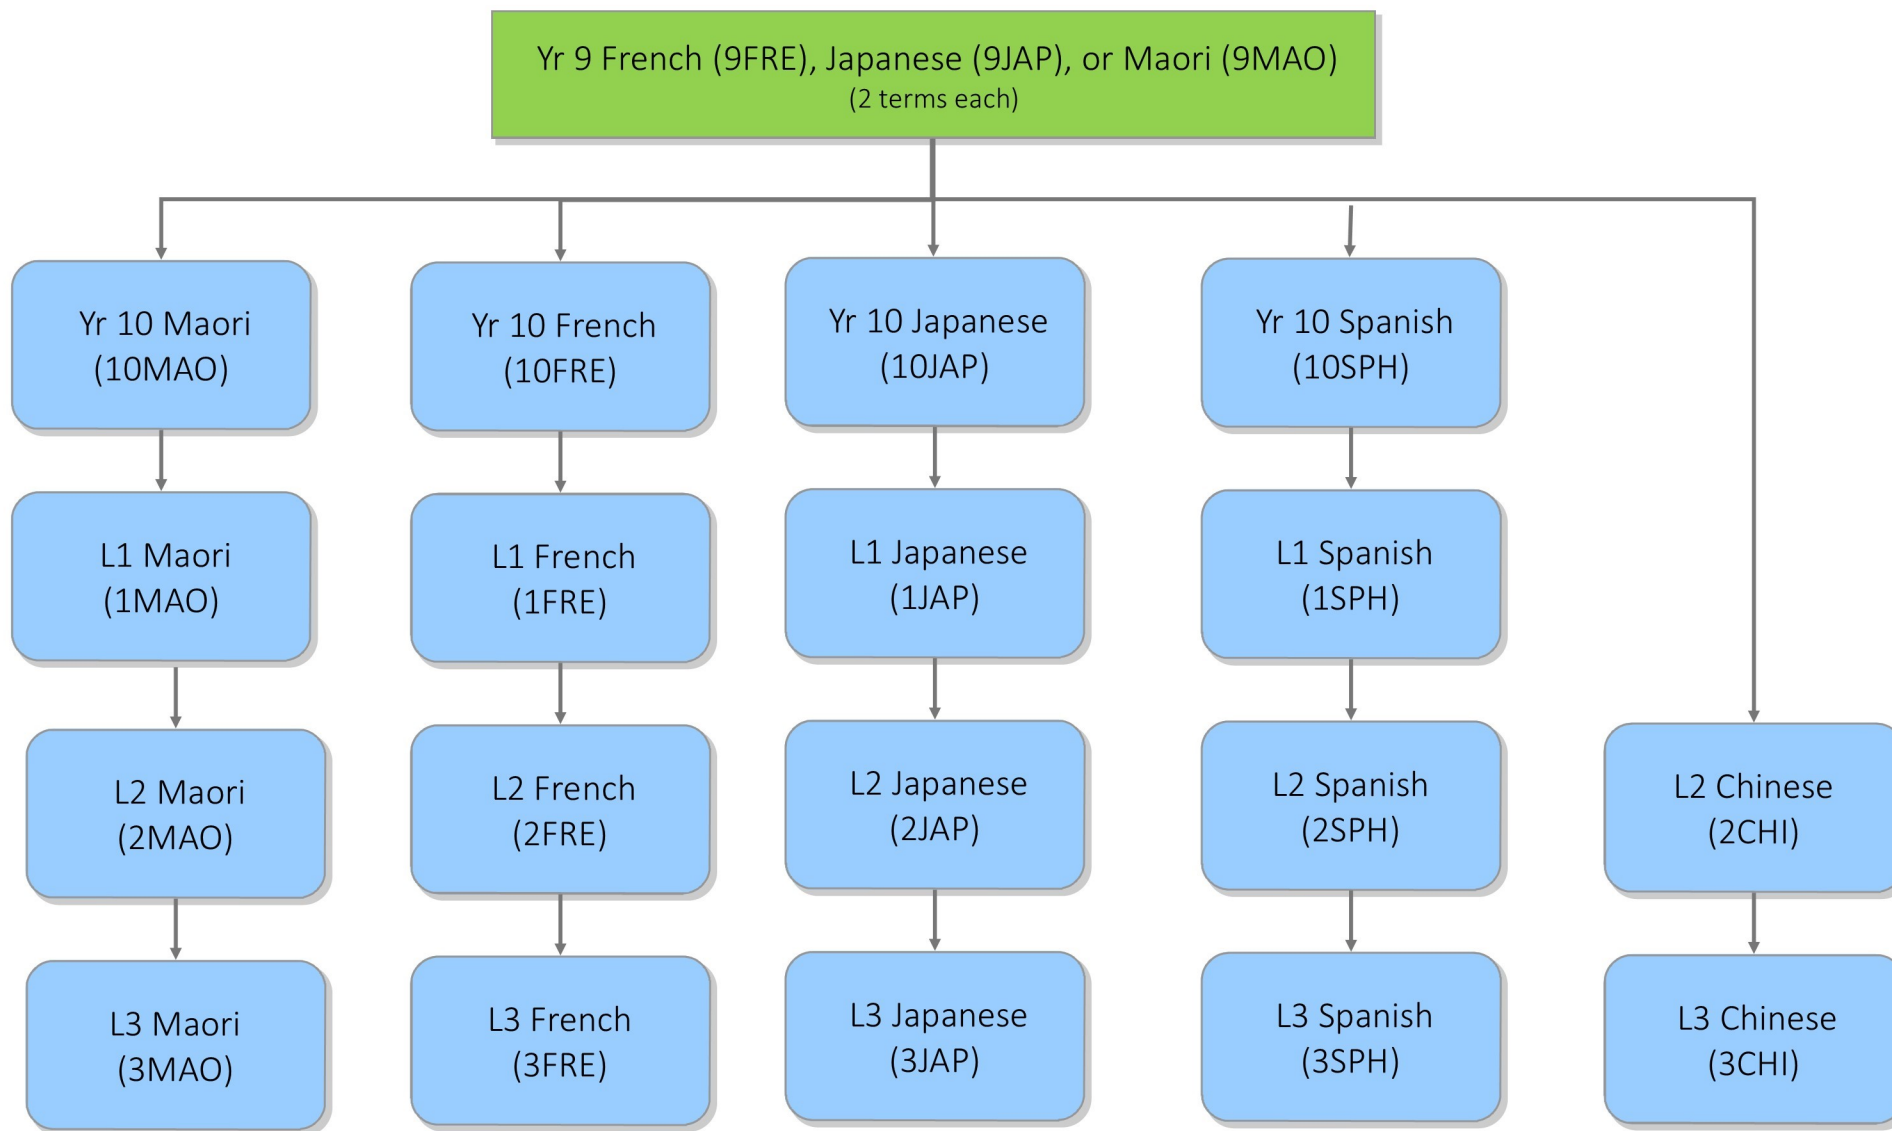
Yr 9 French (9FRE), Japanese (9JAP), or Maori (9MAO)
(2 terms each)

Yr 10 Maori
(10MAO)

L1 Maori
(1MAO)

L2 Maori
(2MAO)

L3 Maori
(3MAO)

Yr 10 French
(10FRE)

L1 French
(1FRE)

L2 French
(2FRE)

L3 French
(3FRE)

Yr 10 Japanese
(10JAP)

L1 Japanese
(1JAP)

L2 Japanese
(2JAP)

L3 Japanese
(3JAP)

Yr 10 Spanish
(10SPH)

L1 Spanish
(1SPH)

L2 Spanish
(2SPH)

L3 Spanish
(3SPH)

L2 Chinese
(2CHI)

L3 Chinese
(3CHI)